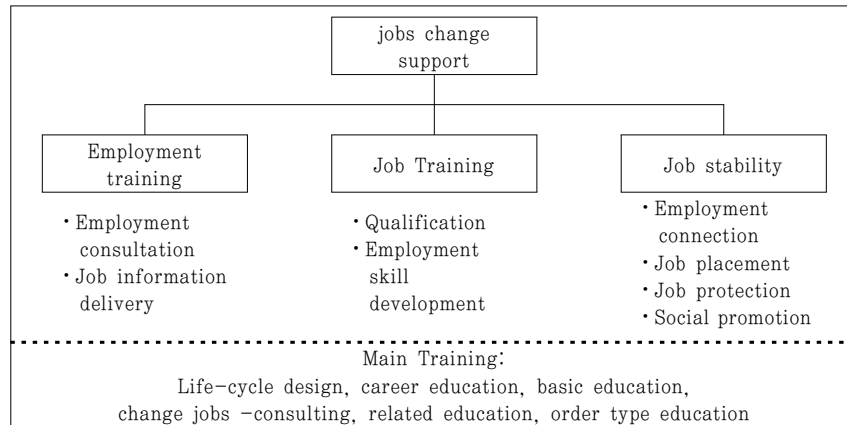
jobs change support

Employment training

Job Training

Job stability

・Employment consultation
・Job information delivery

・Qualification
・Employment skill development

・Employment connection
・Job placement
・Job protection
・Social promotion

Main Training:
Life-cycle design, career education, basic education, change jobs -consulting, related education, order type education